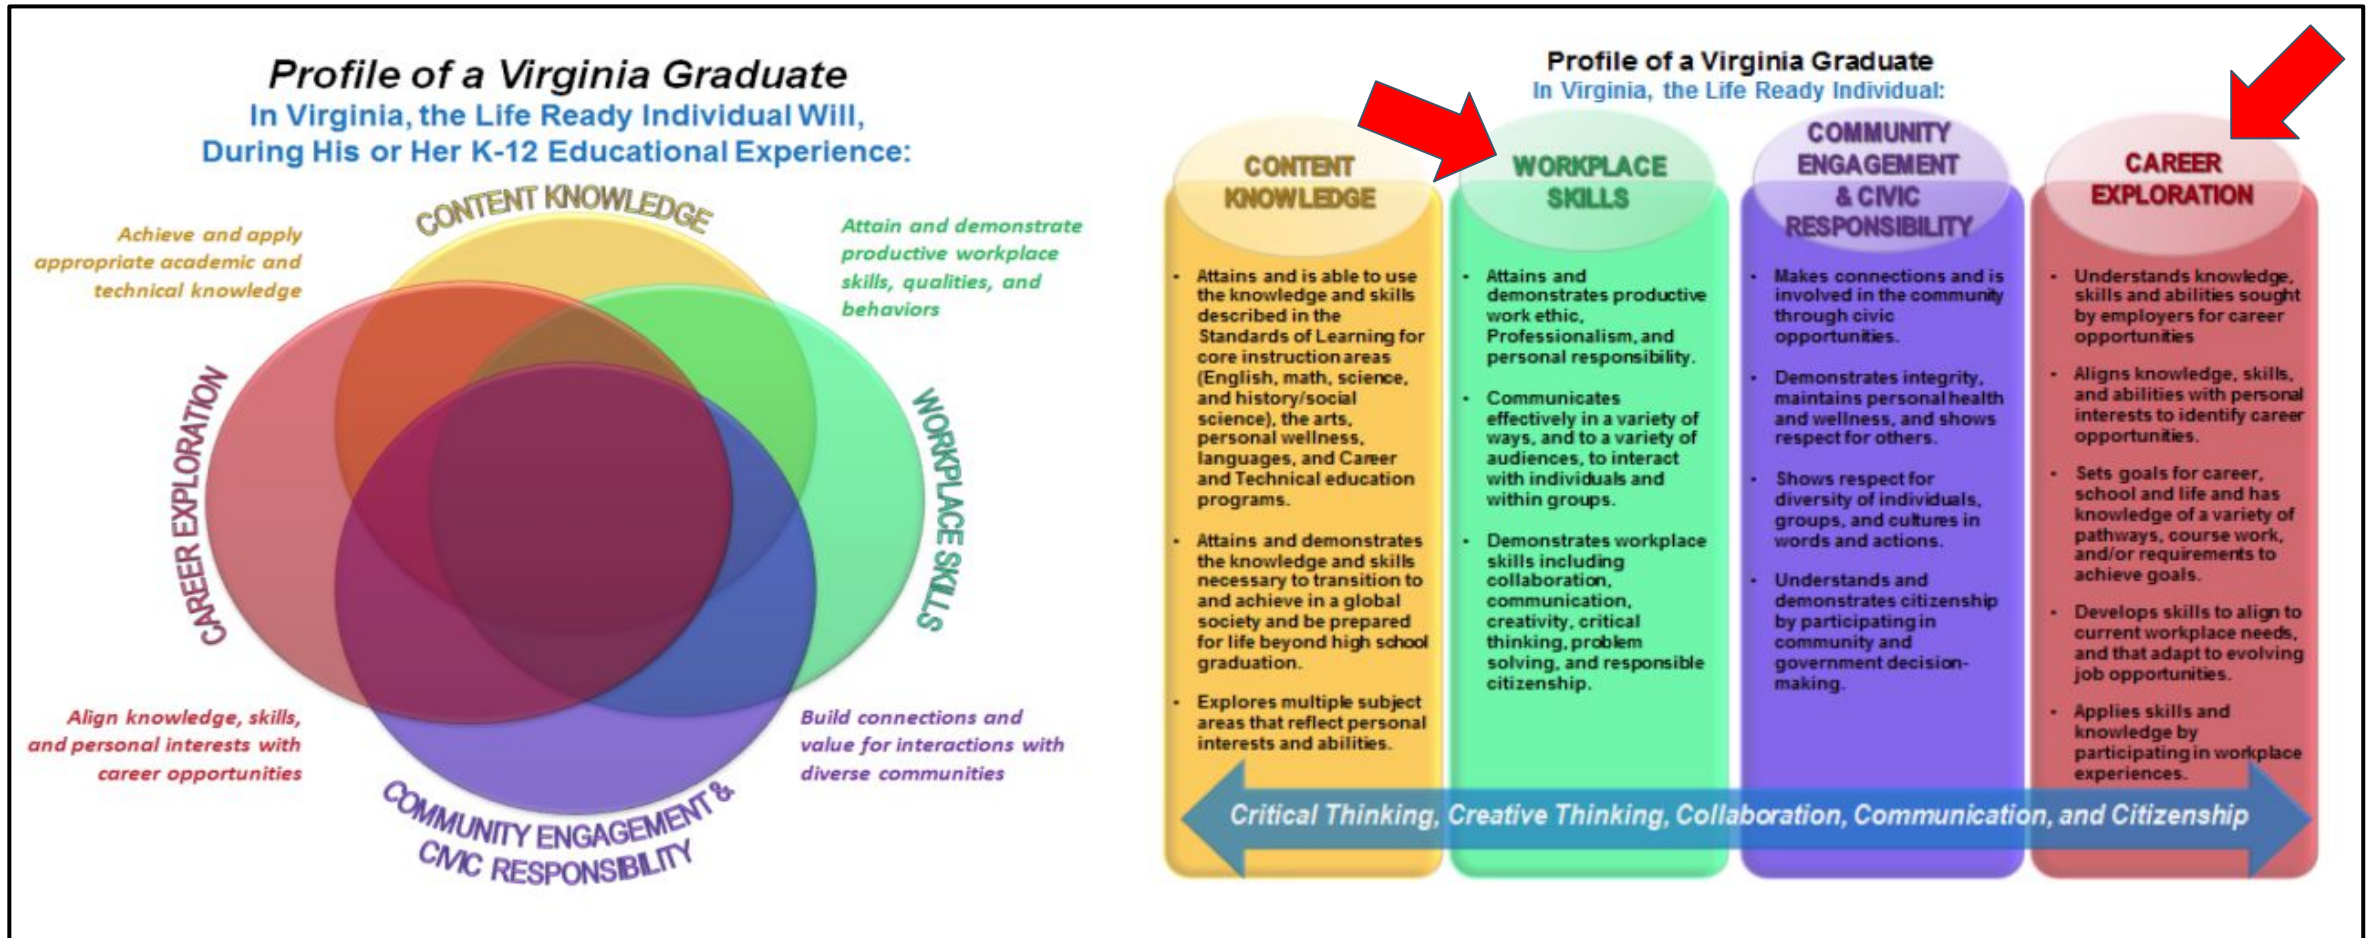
Profile of a Virginia Graduate
In Virginia, the Life Ready Individual Will, During His or Her K-12 Educational Experience:

CONTENT KNOWLEDGE

Achieve and apply appropriate academic and technical knowledge

Attain and demonstrate productive workplace skills, qualities, and behaviors

CAREER EXPLORATION

WORKPLACE SKILLS

Align knowledge, skills, and personal interests with career opportunities

Build connections and value for interactions with diverse communities

COMMUNITY ENGAGEMENT & CIVIC RESPONSIBILITY

Profile of a Virginia Graduate
In Virginia, the Life Ready Individual:

CONTENT KNOWLEDGE

- Attains and is able to use the knowledge and skills described in the Standards of Learning for core instruction areas (English, math, science, and history/social science), the arts, personal wellness, languages, and Career and Technical education programs.
- Attains and demonstrates the knowledge and skills necessary to transition to and achieve in a global society and be prepared for life beyond high school graduation.
- Explores multiple subject areas that reflect personal interests and abilities.

WORKPLACE SKILLS

- Attains and demonstrates productive work ethic, Professionalism, and personal responsibility.
- Communicates effectively in a variety of ways, and to a variety of audiences, to interact with individuals and within groups.
- Demonstrates workplace skills including collaboration, communication, creativity, critical thinking, problem solving, and responsible citizenship.

COMMUNITY ENGAGEMENT & CIVIC RESPONSIBILITY

- Makes connections and is involved in the community through civic opportunities.
- Demonstrates integrity, maintains personal health and wellness, and shows respect for others.
- Shows respect for diversity of individuals, groups, and cultures in words and actions.
- Understands and demonstrates citizenship by participating in community and government decision-making.

CAREER EXPLORATION

- Understands knowledge, skills and abilities sought by employers for career opportunities
- Aligns knowledge, skills, and abilities with personal interests to identify career opportunities.
- Sets goals for career, school and life and has knowledge of a variety of pathways, course work, and/or requirements to achieve goals.
- Develops skills to align to current workplace needs, and that adapt to evolving job opportunities.
- Applies skills and knowledge by participating in workplace experiences.

Critical Thinking, Creative Thinking, Collaboration, Communication, and Citizenship